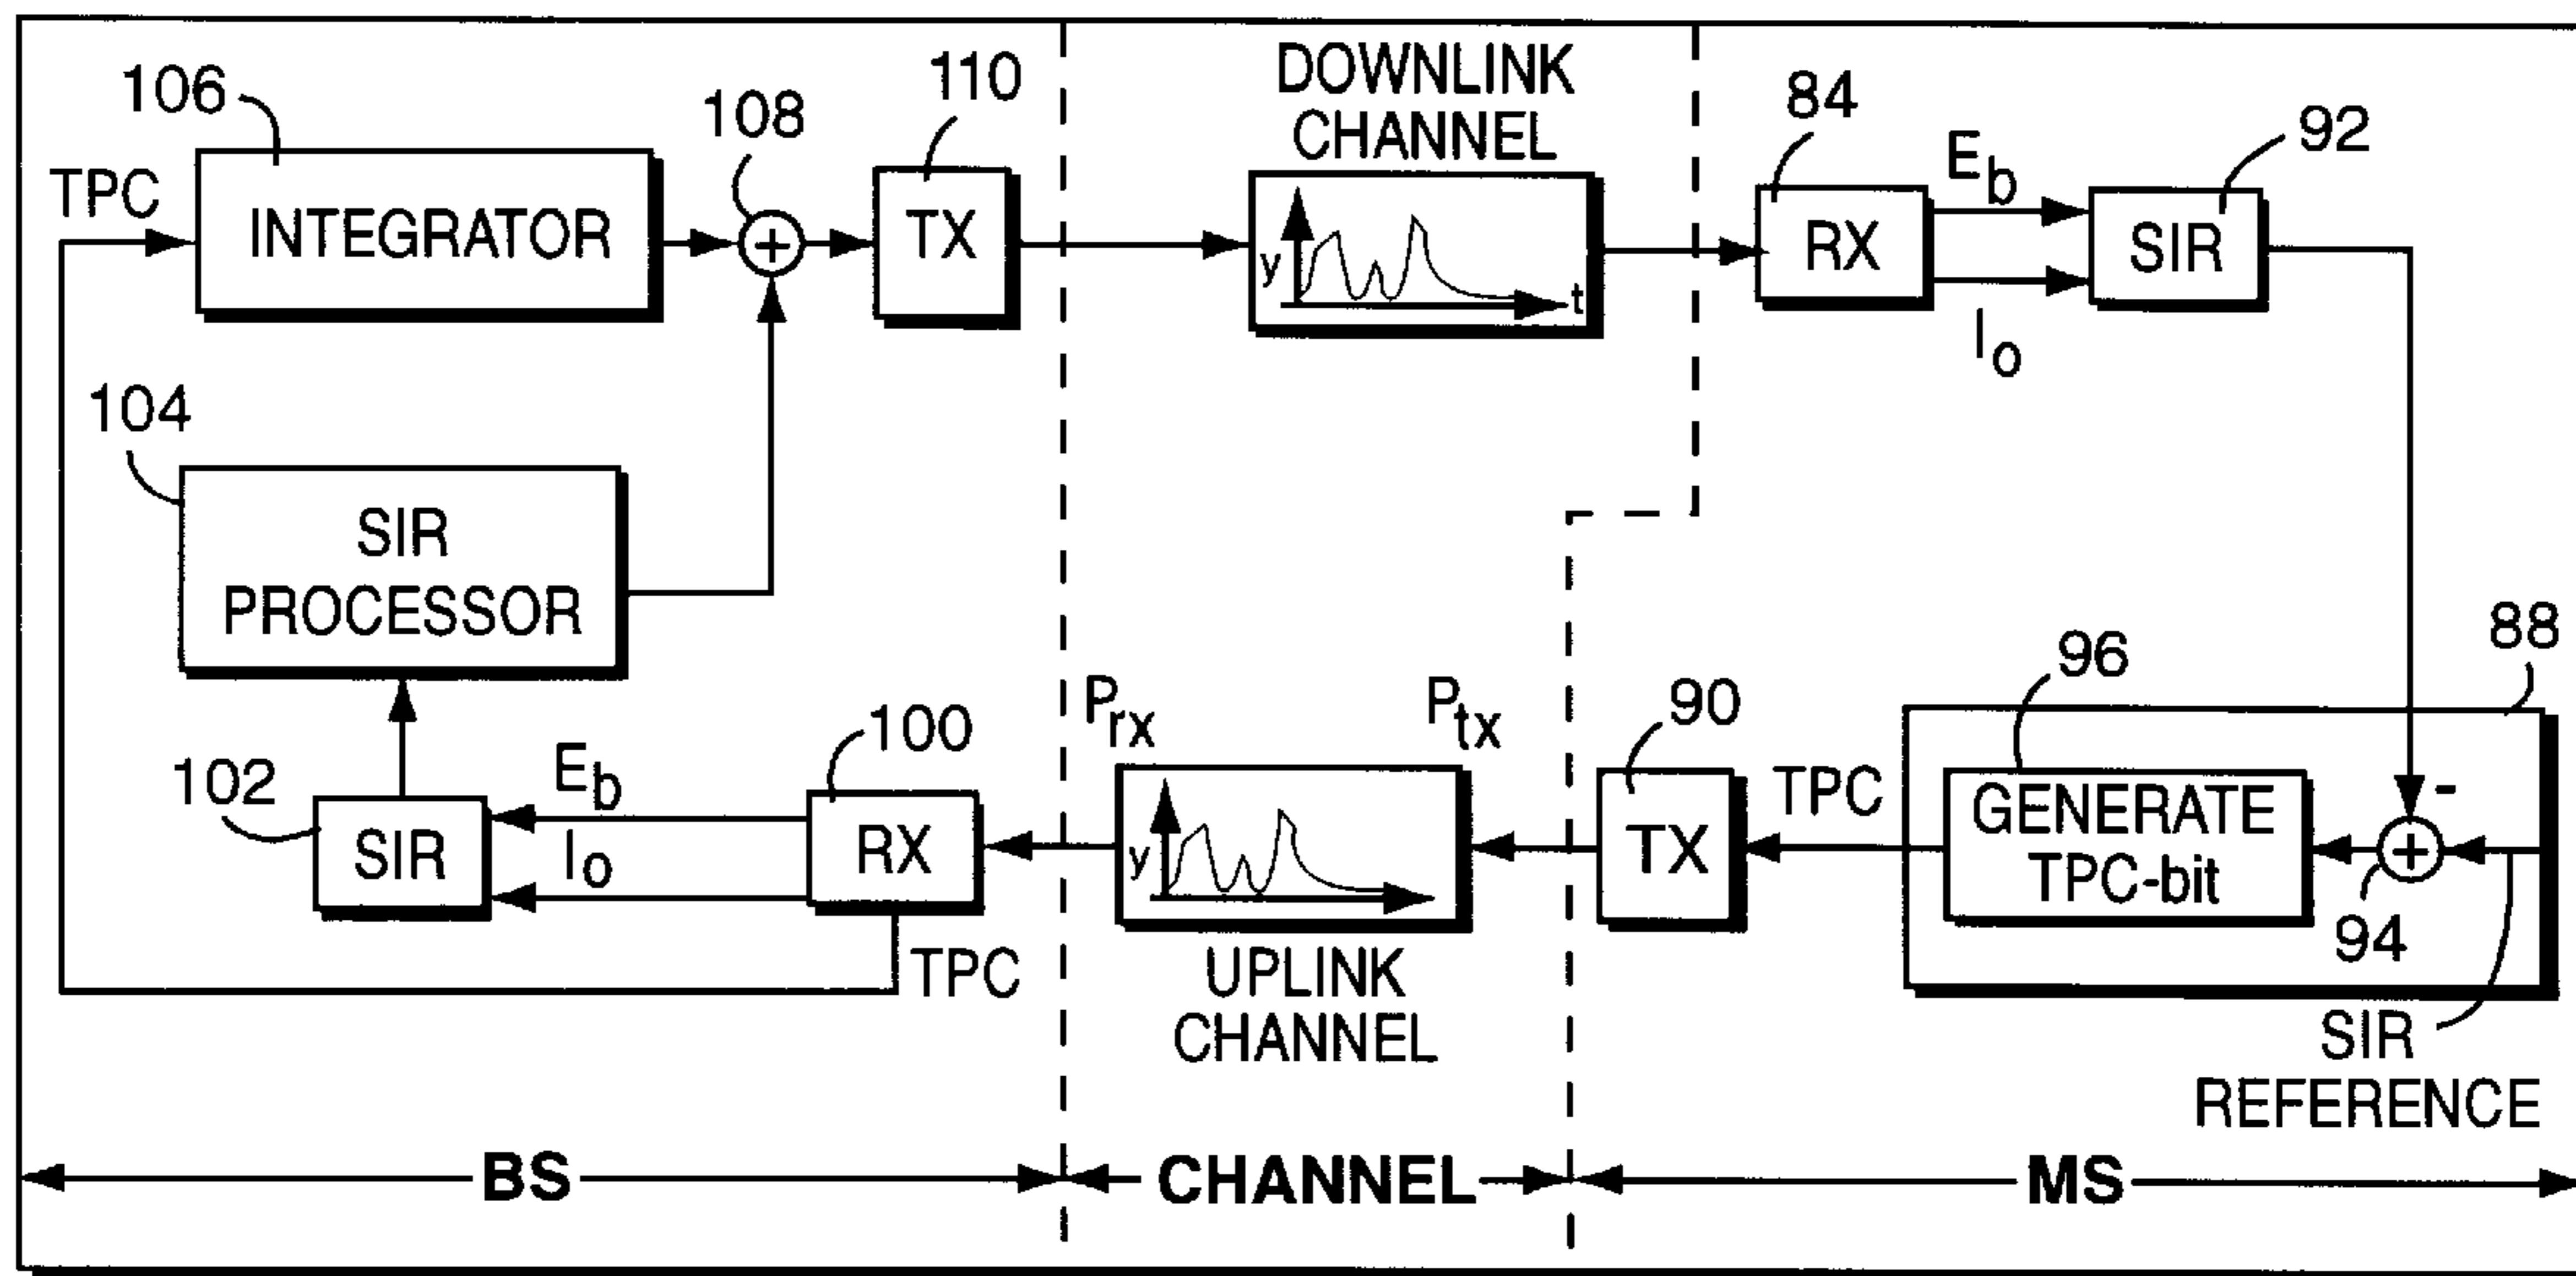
106
TPC
INTEGRATOR
108
$+$
110
TX
DOWNLINK CHANNEL
y
t
84
RX
$E_b$
$I_o$
92
SIR
104
SIR PROCESSOR
88
96
GENERATE TPC-bit
$+$
-
94
SIR REFERENCE
TPC
90
TX
$P_{tx}$
$P_{rx}$
y
UPLINK CHANNEL
100
RX
TPC
$E_b$
$I_o$
102
SIR
BS
CHANNEL
MS